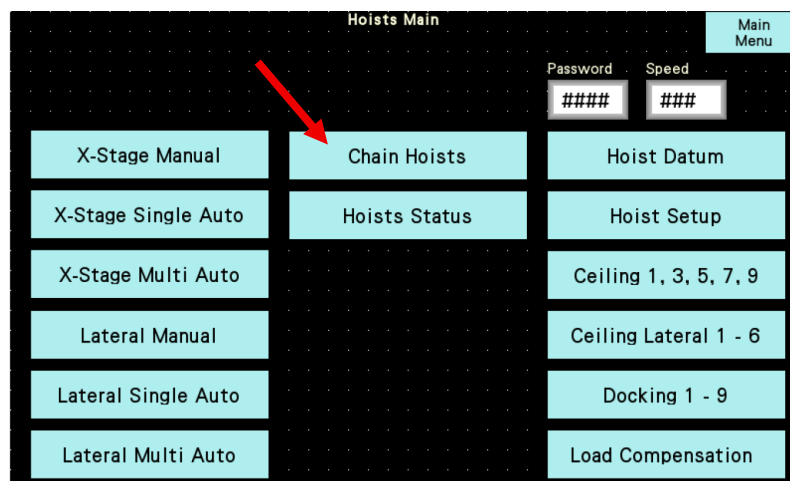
Hoists Main

Main Menu

Password
####

Speed
###

X-Stage Manual

Chain Hoists

Hoist Datum

X-Stage Single Auto

Hoists Status

Hoist Setup

X-Stage Multi Auto

Ceiling 1, 3, 5, 7, 9

Lateral Manual

Ceiling Lateral 1 - 6

Lateral Single Auto

Docking 1 - 9

Lateral Multi Auto

Load Compensation